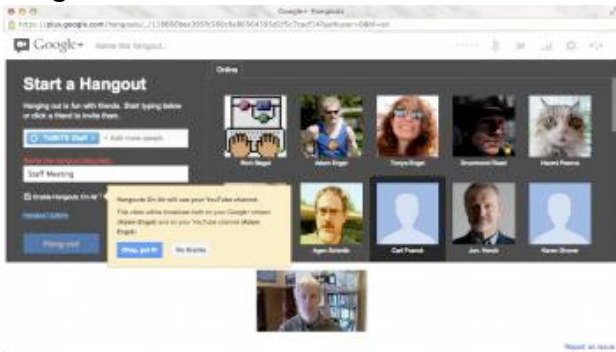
Google+ Hangouts

https://plus.google.com/hangouts/_/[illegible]

Google+ Name this hangout...

Start a Hangout

Hanging out is fun with friends. Start typing below or click a friend to invite them.

TxWTC Staff + Add more people

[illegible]

Staff Meeting

Enable Hangouts On Air

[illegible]

Hang out

Online

Ron Segal

Adam Engst

Tonya Engst

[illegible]

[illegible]

Hangouts On Air will use your YouTube channel.

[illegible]

Okay, got it! No thanks

Agen Schmitz

Carl Friend

Jon. Heinz

Karen Grover

Report an issue